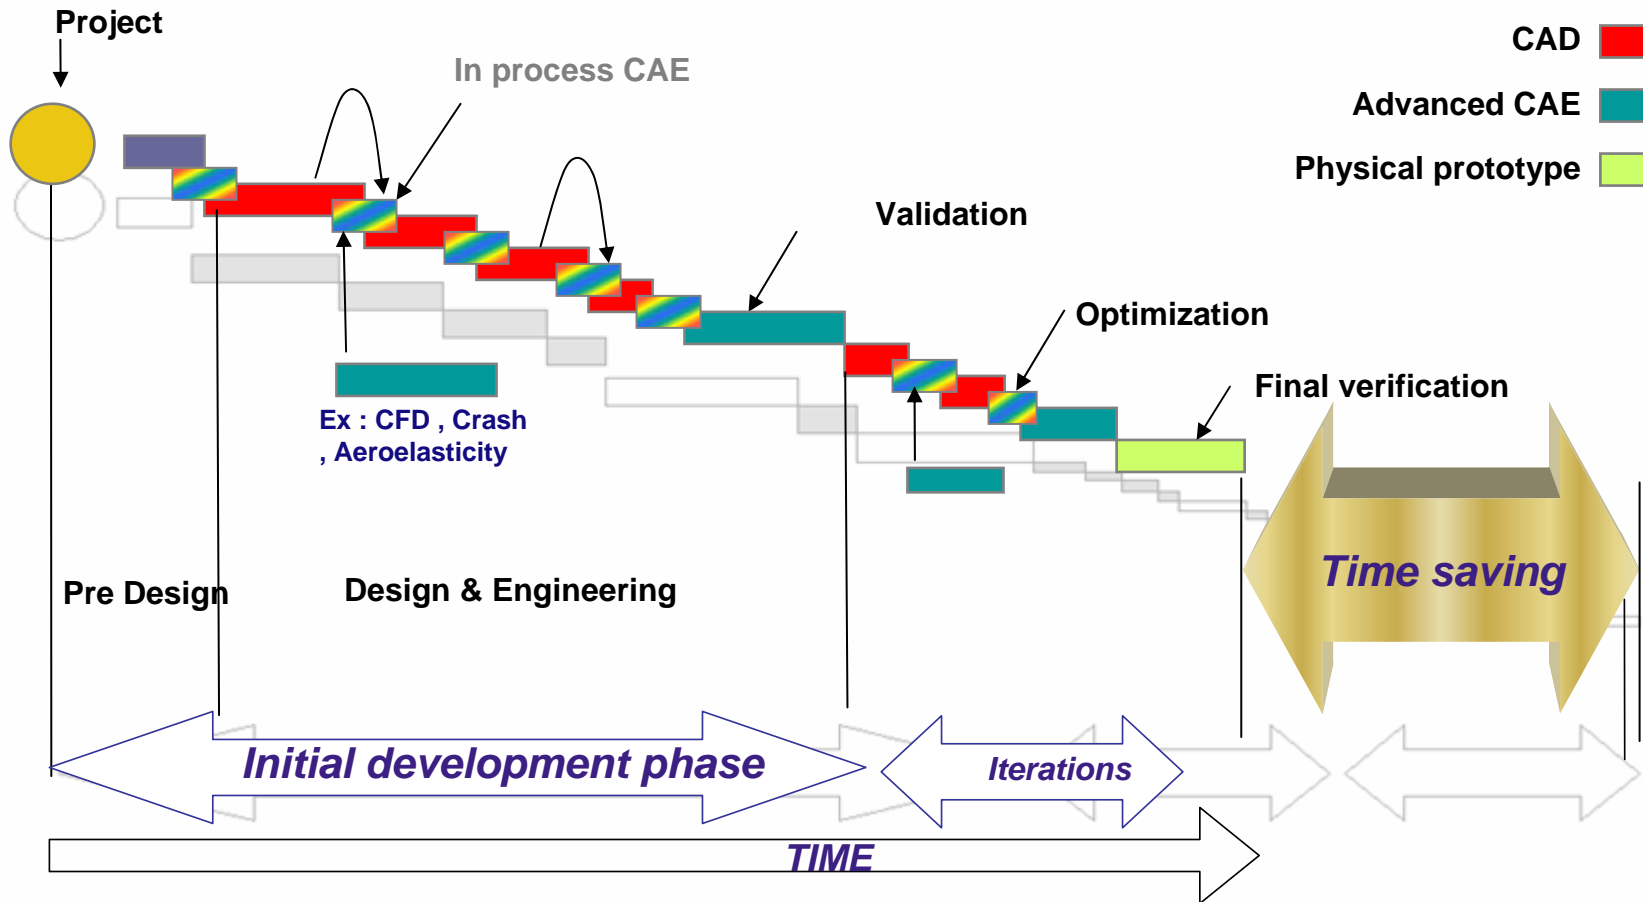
Project

In process CAE

CAD

Advanced CAE

Physical prototype

Validation

Optimization

Final verification

Ex : CFD , Crash , Aeroelasticity

Time saving

Pre Design

Design & Engineering

Initial development phase

Iterations

TIME